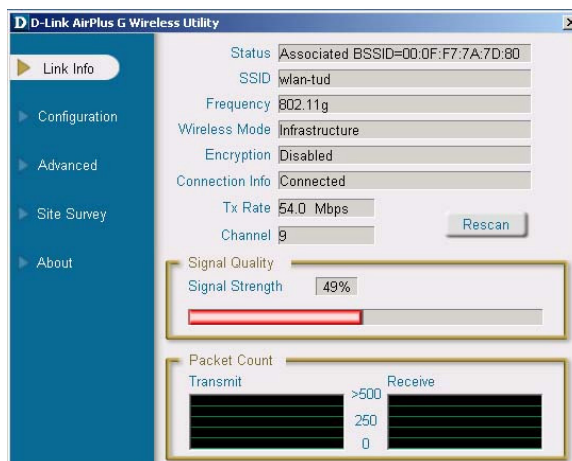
D D-Link AirPlus G Wireless Utility

Link Info

Configuration

Advanced

Site Survey

About

Status Associated BSSID=00:0F:F7:7A:7D:80

SSID wlan-tud

Frequency 802.11g

Wireless Mode Infrastructure

Encryption Disabled

Connection Info Connected

Tx Rate 54.0 Mbps

Channel 9

Rescan

Signal Quality

Signal Strength 49%

Packet Count

Transmit

Receive

>500

250

0